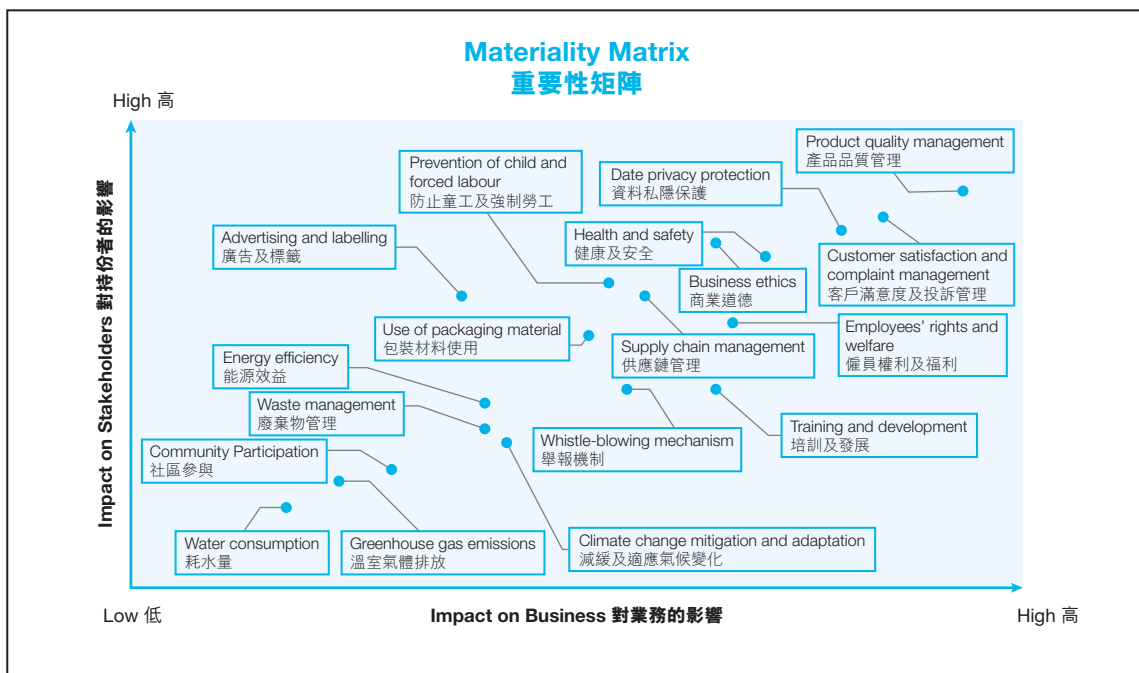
Materiality Matrix
重要性矩陣

High 高

Impact on Stakeholders 對持份者的影響

Product quality management
產品品質管理

Date privacy protection
資料私隱保護

Prevention of child and forced labour
防止童工及強制勞工

Health and safety
健康及安全

Advertising and labelling
廣告及標籤

Business ethics
商業道德

Customer satisfaction and complaint management
客戶滿意度及投訴管理

Use of packaging material
包裝材料使用

Employees' rights and welfare
僱員權利及福利

Energy efficiency
能源效益

Supply chain management
供應鏈管理

Waste management
廢棄物管理

Training and development
培訓及發展

Whistle-blowing mechanism
舉報機制

Community Participation
社區參與

Climate change mitigation and adaptation
減緩及適應氣候變化

Water consumption
耗水量

Greenhouse gas emissions
溫室氣體排放

Low 低

Impact on Business 對業務的影響

High 高